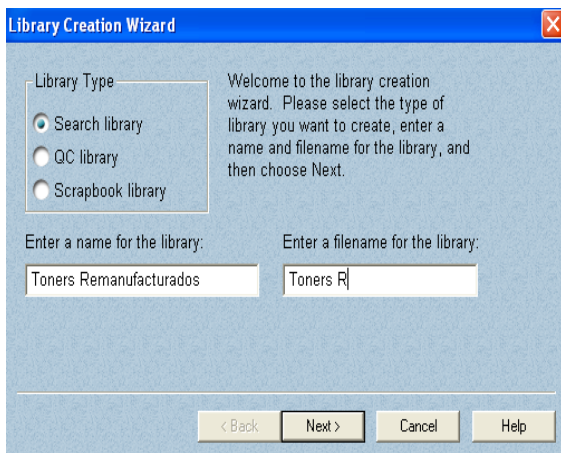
Library Creation Wizard

Library Type
Search library
QC library
Scrapbook library

Welcome to the library creation wizard. Please select the type of library you want to create, enter a name and filename for the library, and then choose Next.

Enter a name for the library:
Toners Remanufacturados

Enter a filename for the library:
Toners R

< Back
Next >
Cancel
Help